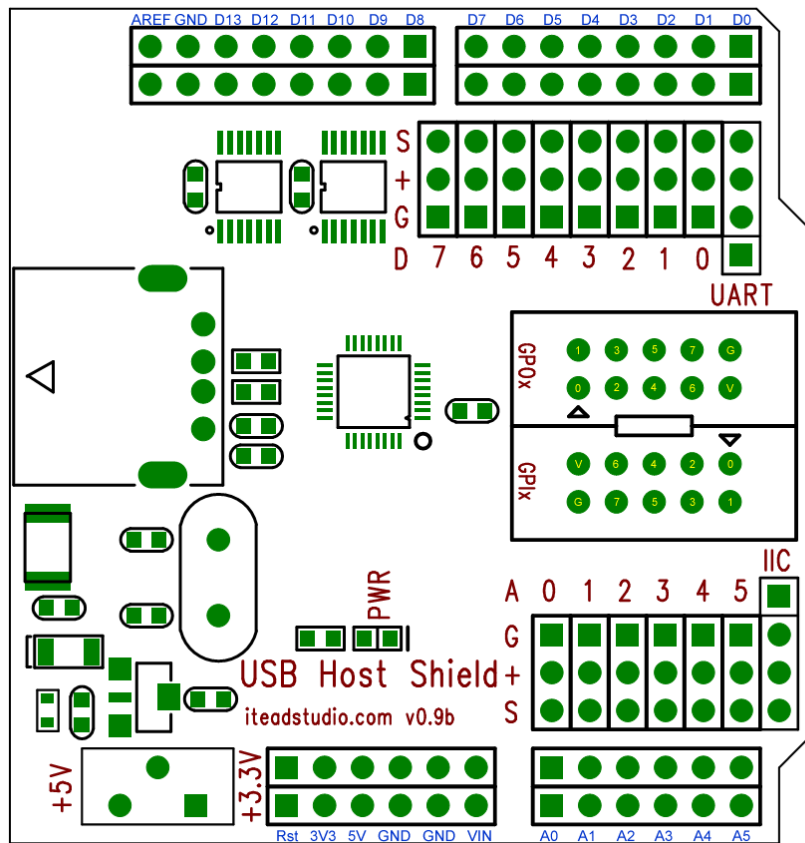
AREF GND D13 D12 D11 D10 D9 D8

D7 D6 D5 D4 D3 D2 D1 D0

S
+
G
D 7 6 5 4 3 2 1 0

UART

GPOx
1 3 5 7 G
0 2 4 6 V

GPIx
V 6 4 2 0
G 7 5 3 1

IIC

A 0 1 2 3 4 5
G
+
S

PWR

USB Host Shield

iteadstudio.com v0.9b

+5V

+3.3V

Rst 3V3 5V GND GND VIN

A0 A1 A2 A3 A4 A5